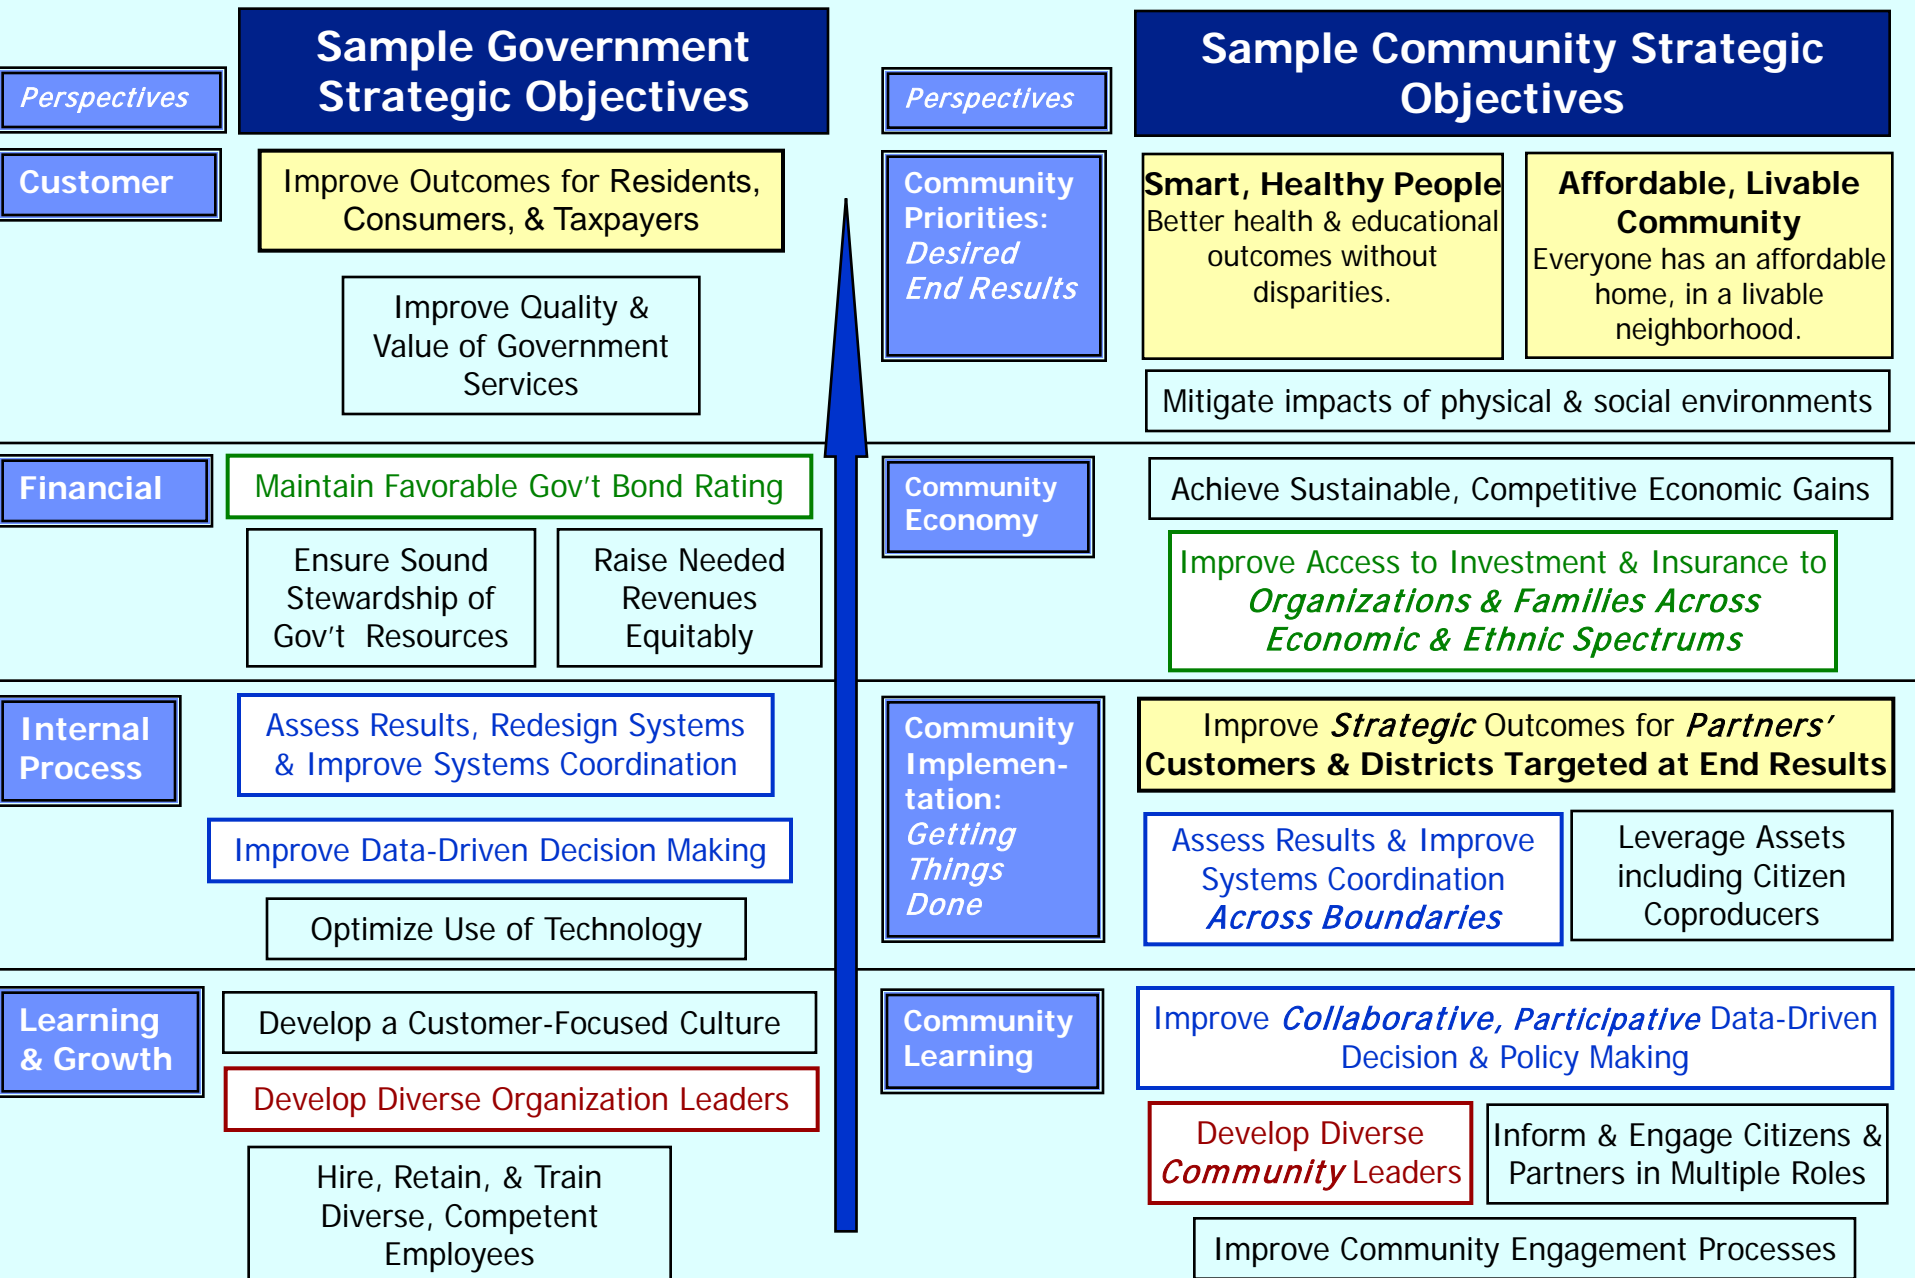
Sample Government Strategic Objectives

Perspectives

Customer

Improve Outcomes for Residents, Consumers, & Taxpayers

Improve Quality & Value of Government Services

Financial

Maintain Favorable Gov't Bond Rating

Ensure Sound Stewardship of Gov't Resources

Raise Needed Revenues Equitably

Internal Process

Assess Results, Redesign Systems & Improve Systems Coordination

Improve Data-Driven Decision Making

Optimize Use of Technology

Learning & Growth

Develop a Customer-Focused Culture

Develop Diverse Organization Leaders

Hire, Retain, & Train Diverse, Competent Employees

Sample Community Strategic Objectives

Perspectives

Community Priorities: *Desired End Results*

**Smart, Healthy People**
Better health & educational outcomes without disparities.

**Affordable, Livable Community**
Everyone has an affordable home, in a livable neighborhood.

Mitigate impacts of physical & social environments

Community Economy

Achieve Sustainable, Competitive Economic Gains

Improve Access to Investment & Insurance to *Organizations & Families Across Economic & Ethnic Spectrums*

Community Implementation: *Getting Things Done*

Improve *Strategic* Outcomes for *Partners'* **Customers & Districts Targeted at End Results**

Assess Results & Improve Systems Coordination *Across Boundaries*

Leverage Assets including Citizen Coproducers

Community Learning

Improve *Collaborative, Participative* Data-Driven Decision & Policy Making

Develop Diverse *Community* Leaders

Inform & Engage Citizens & Partners in Multiple Roles

Improve Community Engagement Processes